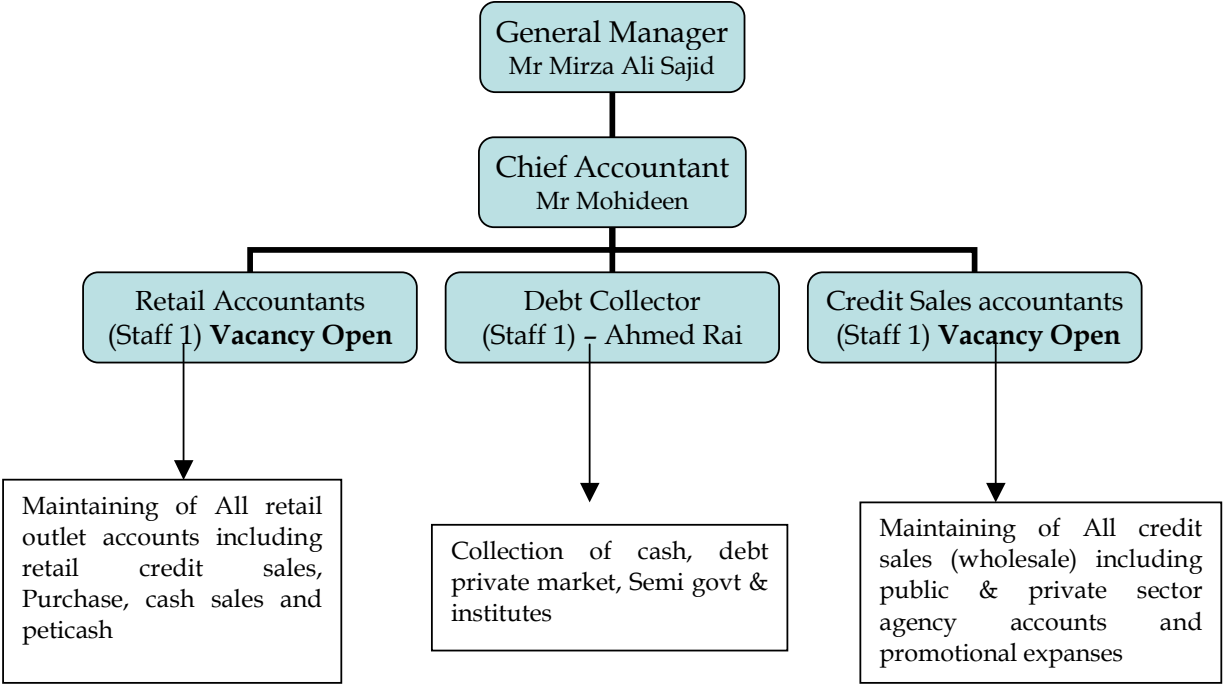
General Manager
Mr Mirza Ali Sajid

Chief Accountant
Mr Mohideen

Retail Accountants
(Staff 1) **Vacancy Open**

Debt Collector
(Staff 1) – Ahmed Rai

Credit Sales accountants
(Staff 1) **Vacancy Open**

Maintaining of All retail outlet accounts including retail credit sales, Purchase, cash sales and peticash

Collection of cash, debt private market, Semi govt & institutes

Maintaining of All credit sales (wholesale) including public & private sector agency accounts and promotional expanses